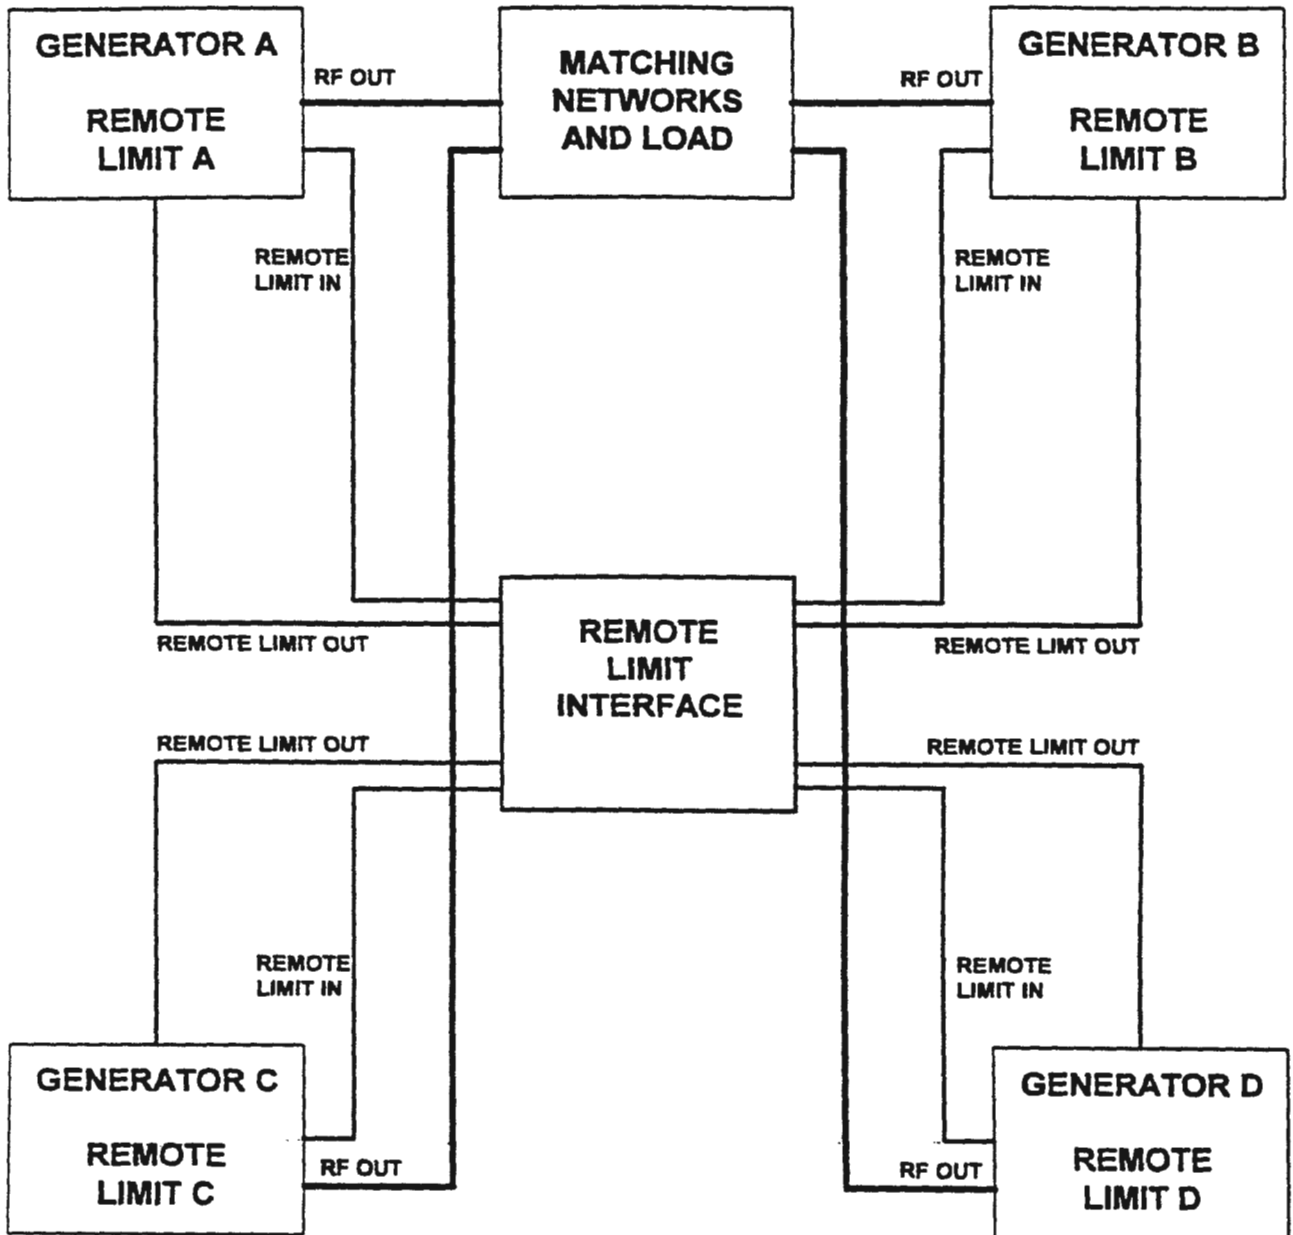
GENERATOR A

REMOTE LIMIT A

RF OUT

MATCHING NETWORKS AND LOAD

RF OUT

GENERATOR B

REMOTE LIMIT B

REMOTE LIMIT IN

REMOTE LIMIT IN

REMOTE LIMIT OUT

REMOTE LIMIT INTERFACE

REMOTE LIMT OUT

REMOTE LIMIT OUT

REMOTE LIMIT OUT

REMOTE LIMIT IN

REMOTE LIMIT IN

GENERATOR C

REMOTE LIMIT C

RF OUT

RF OUT

GENERATOR D

REMOTE LIMIT D